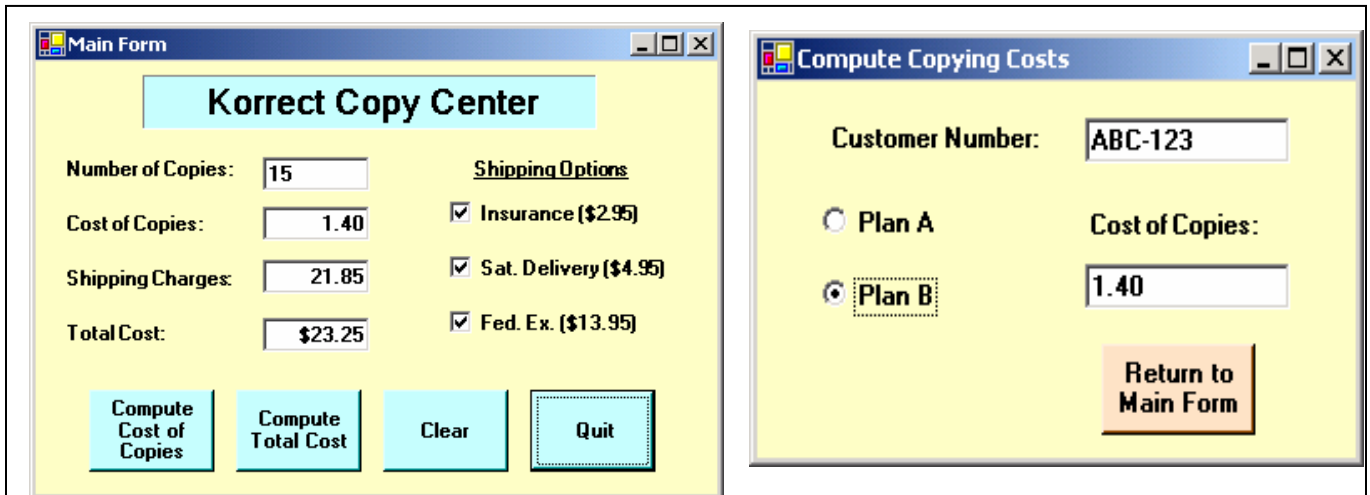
Main Form

Korrect Copy Center

Number of Copies: 15

Cost of Copies: 1.40

Shipping Charges: 21.85

Total Cost: $23.25

Shipping Options

☑ Insurance ($2.95)

☑ Sat. Delivery ($4.95)

☑ Fed. Ex. ($13.95)

Compute Cost of Copies

Compute Total Cost

Clear

Quit

Compute Copying Costs

Customer Number: ABC-123

Plan A

Plan B

Cost of Copies:

1.40

Return to Main Form